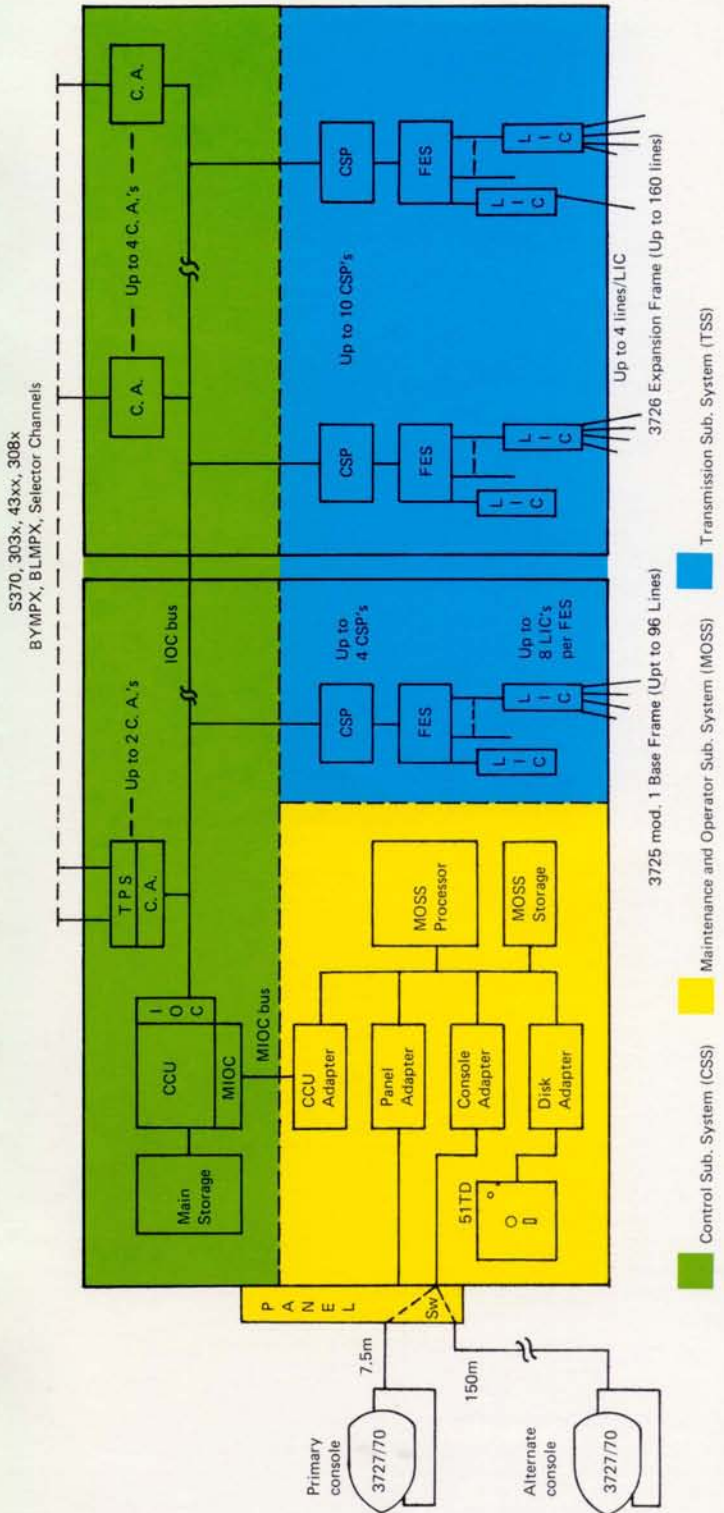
S370, 303x, 43xx, 308x
BYMPX, BLMPX, Selector Channels

Main Storage

CCU

I
O
C

MIOC

MIOC bus

T P S

C. A.

Up to 2 C. A.'s

IOC bus

C. A.

Up to 4 C. A.'s

C. A.

CCU Adapter

Panel Adapter

Console Adapter

Disk Adapter

MOSS Processor

MOSS Storage

51TD

CSP

FES

L
I
C

L
I
C

Up to 4 CSP's

Up to 8 LIC's per FES

CSP

FES

L
I
C

L
I
C

Up to 10 CSP's

CSP

FES

L
I
C

L
I
C

Up to 4 lines/LIC

3725 mod. 1 Base Frame (Upt to 96 Lines)

3726 Expansion Frame (Up to 160 lines)

P
A
N
E
L

Sw

7.5m

150m

Primary console

3727/70

Alternate console

3727/70

Control Sub. System (CSS)

Maintenance and Operator Sub. System (MOSS)

Transmission Sub. System (TSS)